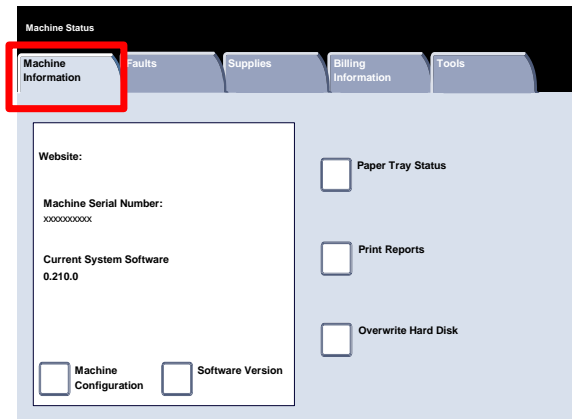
Machine Status

Machine Information

Faults

Supplies

Billing Information

Tools

Website:

Machine Serial Number:
xxxxxxxxxx

Current System Software
0.210.0

Machine Configuration

Software Version

Paper Tray Status

Print Reports

Overwrite Hard Disk